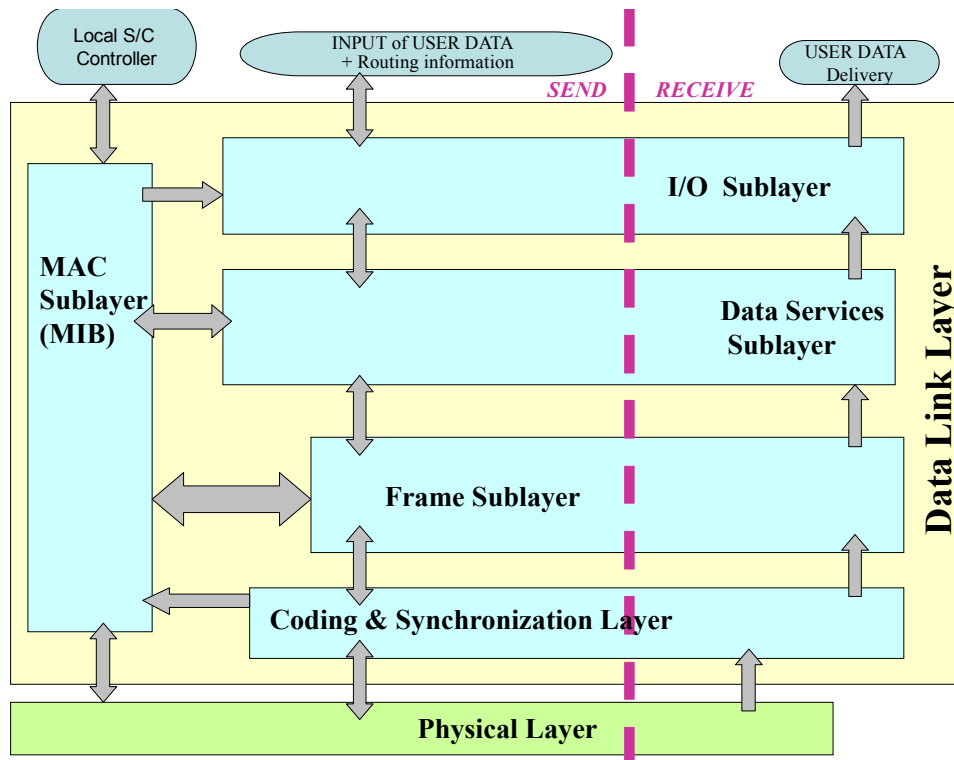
Local S/C Controller

INPUT of USER DATA + Routing information

USER DATA Delivery

SEND

RECEIVE

I/O Sublayer

MAC Sublayer (MIB)

Data Services Sublayer

Data Link Layer

Frame Sublayer

Coding & Synchronization Layer

Physical Layer